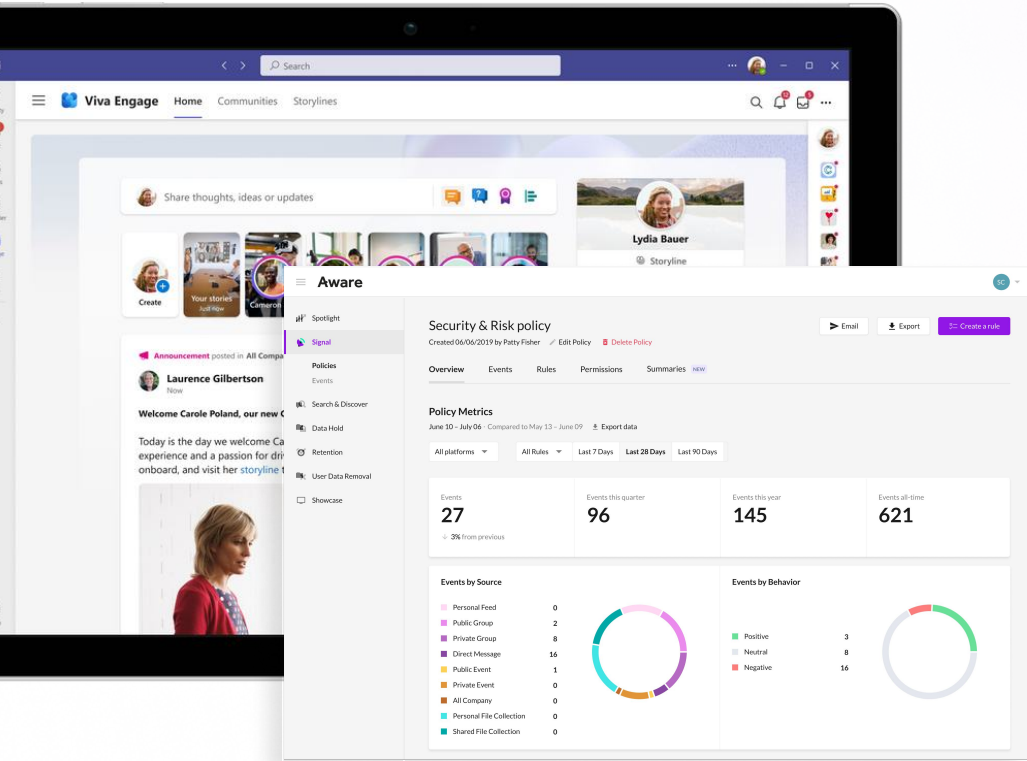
Search

Viva Engage Home Communities Storylines

Share thoughts, ideas or updates

Lydia Bauer

Storyline

Create

Your stories
Just now

Cameron

Announcement posted in All Compa

Laurence Gilbertson
Now

Welcome Carole Poland, our new C

Today is the day we welcome Ca experience and a passion for dri onboard, and visit her storyline t

Aware

SC

Spotlight

Signal

Policies

Events

Search & Discover

Data Hold

Retention

User Data Removal

Showcase

Security & Risk policy

Created 06/06/2019 by Patty Fisher Edit Policy Delete Policy

Email Export Create a rule

Overview Events Rules Permissions Summaries NEW

Policy Metrics

June 10 – July 06 · Compared to May 13 – June 09 Export data

All platforms All Rules Last 7 Days Last 28 Days Last 90 Days

| Events | Events this quarter | Events this year | Events all-time |
|---|---|---|---|
| 27 | 96 | 145 | 621 |
| 3% from previous | | | |

Events by Source

| | |
|---|---|
| Personal Feed | 0 |
| Public Group | 2 |
| Private Group | 8 |
| Direct Message | 16 |
| Public Event | 1 |
| Private Event | 0 |
| All Company | 0 |
| Personal File Collection | 0 |
| Shared File Collection | 0 |

Events by Behavior

| | |
|---|---|
| Positive | 3 |
| Neutral | 8 |
| Negative | 16 |